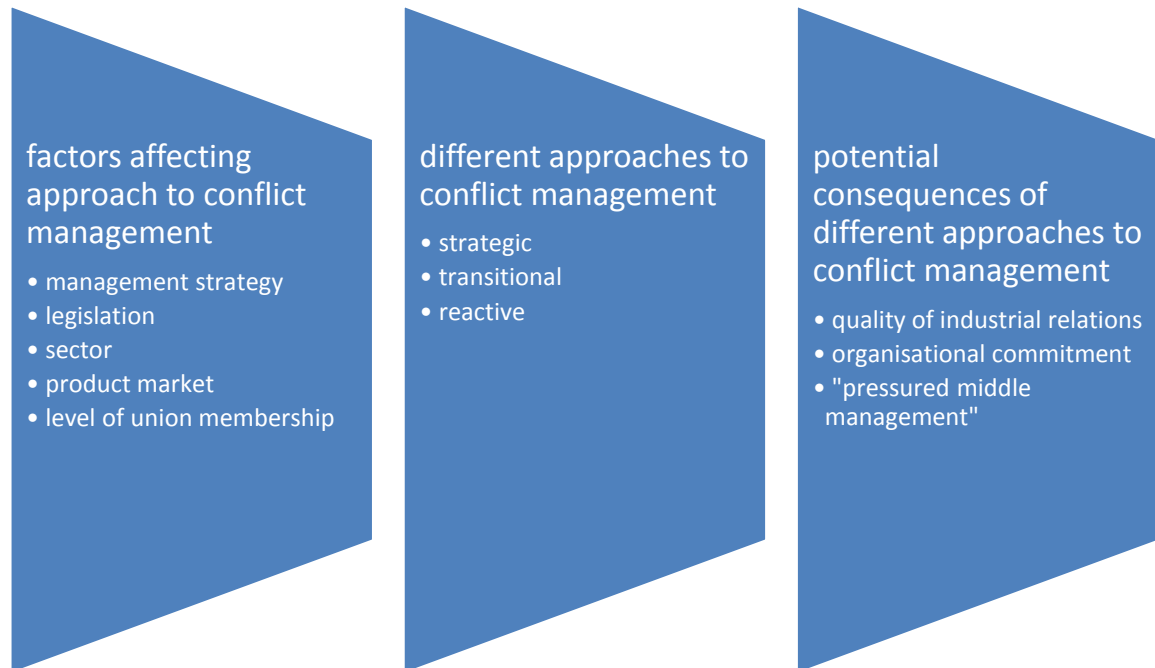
factors affecting approach to conflict management

- management strategy
- legislation
- sector
- product market
- level of union membership

different approaches to conflict management

- strategic
- transitional
- reactive

potential consequences of different approaches to conflict management

- quality of industrial relations
- organisational commitment
- "pressured middle management"